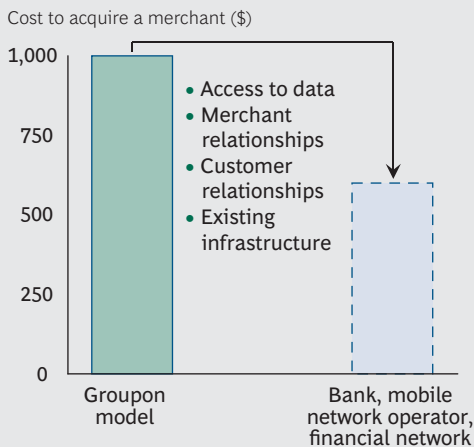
Cost to acquire a merchant ($)

1,000
750
500
250
0

• Access to data
• Merchant relationships
• Customer relationships
• Existing infrastructure

Groupon model

Bank, mobile network operator, financial network